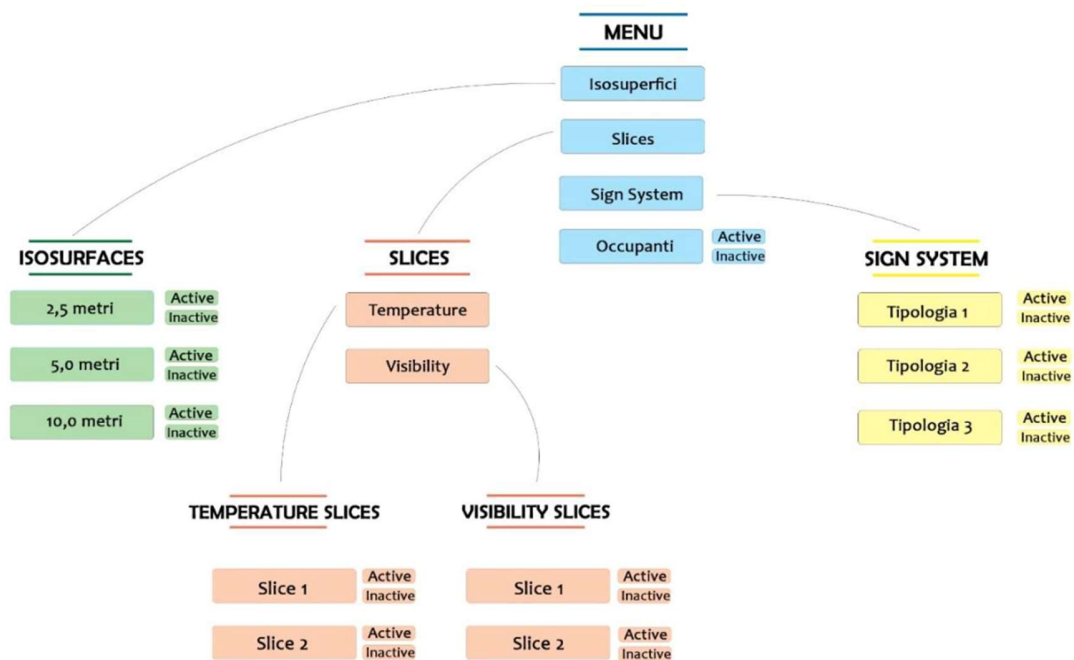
MENU

Isosuperfici

Slices

Sign System

Occupanti Active Inactive

ISOSURFACES

2,5 metri Active Inactive

5,0 metri Active Inactive

10,0 metri Active Inactive

SLICES

Temperature

Visibility

SIGN SYSTEM

Tipologia 1 Active Inactive

Tipologia 2 Active Inactive

Tipologia 3 Active Inactive

TEMPERATURE SLICES

Slice 1 Active Inactive

Slice 2 Active Inactive

VISIBILITY SLICES

Slice 1 Active Inactive

Slice 2 Active Inactive